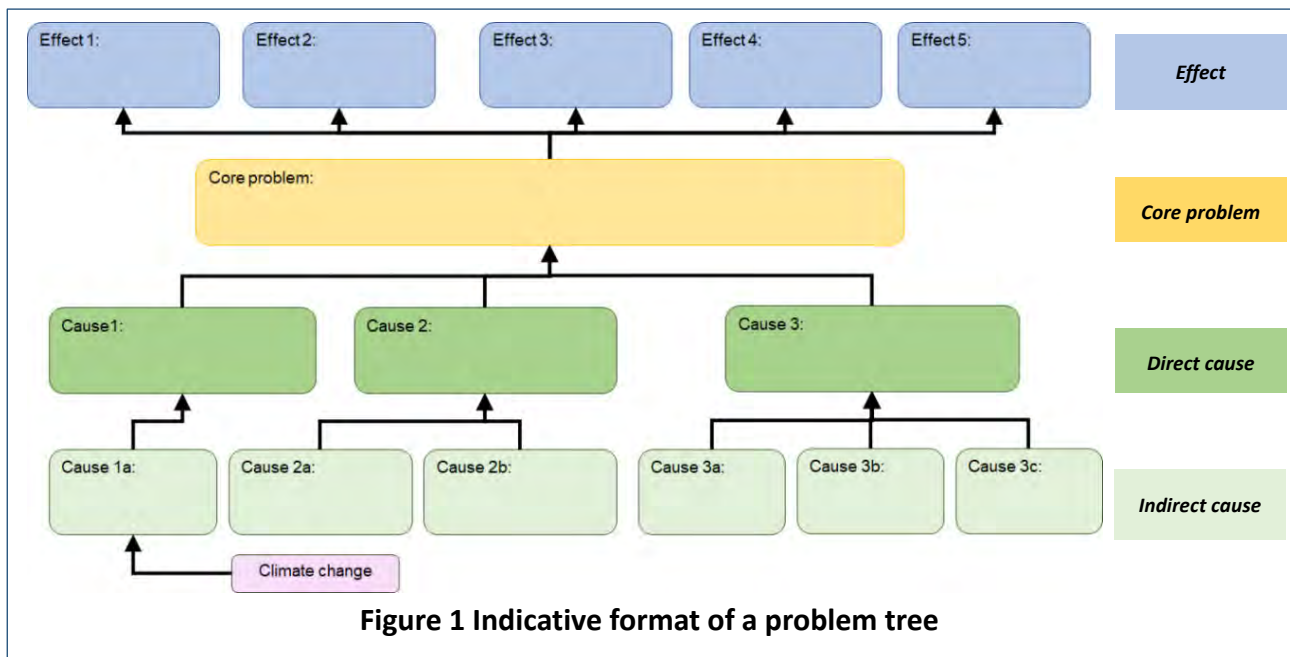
Effect 1:

Effect 2:

Effect 3:

Effect 4:

Effect 5:

Effect

Core problem:

Core problem

Cause 1:

Cause 2:

Cause 3:

Direct cause

Cause 1a:

Cause 2a:

Cause 2b:

Cause 3a:

Cause 3b:

Cause 3c:

Indirect cause

Climate change

Figure 1 Indicative format of a problem tree